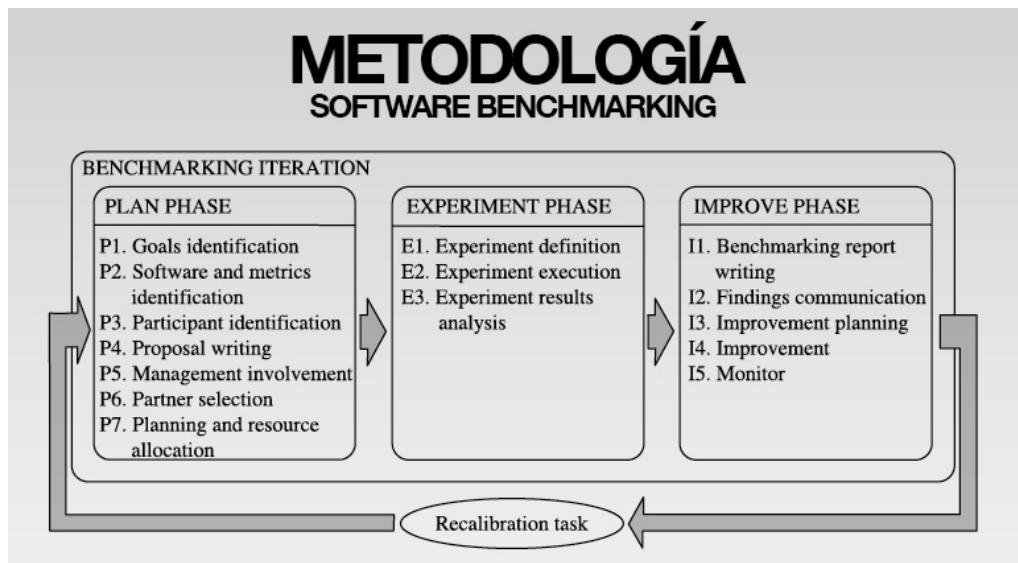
METODOLOGÍA
SOFTWARE BENCHMARKING

BENCHMARKING ITERATION

PLAN PHASE
P1. Goals identification
P2. Software and metrics identification
P3. Participant identification
P4. Proposal writing
P5. Management involvement
P6. Partner selection
P7. Planning and resource allocation

EXPERIMENT PHASE
E1. Experiment definition
E2. Experiment execution
E3. Experiment results analysis

IMPROVE PHASE
I1. Benchmarking report writing
I2. Findings communication
I3. Improvement planning
I4. Improvement
I5. Monitor

Recalibration task